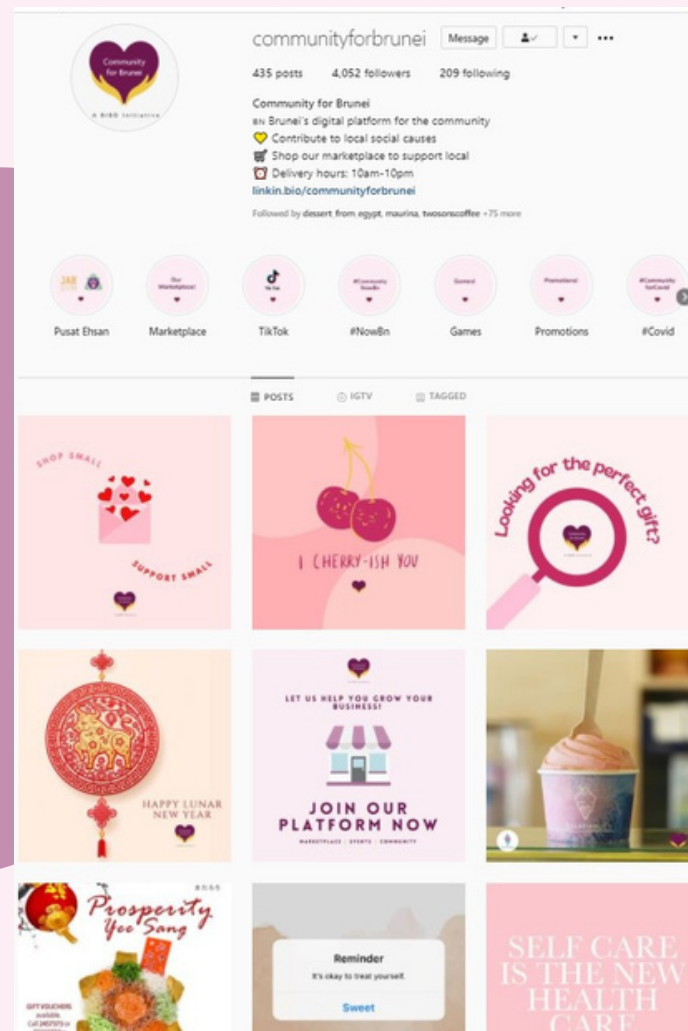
Community for Brunei
A BIBD Initiative

communityforbrunei Message •••

435 posts 4,052 followers 209 following

Community for Brunei
BN Brunei's digital platform for the community
💛 Contribute to local social causes
🛒 Shop our marketplace to support local
⏰ Delivery hours: 10am-10pm
linkin.bio/communityforbrunei

Followed by dessert.from.egypt, maurina, twosonscoffee +75 more

Pusat Ehsan
Our Marketplace!
Marketplace
TikTok
TikTok
#Community NowBn
#NowBn
Games
Games
Promotions!
Promotions
#Community forCovid
#Covid

POSTS IGTV TAGGED

SHOP SMALL
SUPPORT SMALL

I CHERRY-ISH YOU

Looking for the perfect gift?

HAPPY LUNAR NEW YEAR

LET US HELP YOU GROW YOUR BUSINESS!
JOIN OUR PLATFORM NOW
MARKETPLACE | EVENTS | COMMUNITY

Prosperity Yee Sang
GIFT VOUCHERS available
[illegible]

Reminder
It's okay to treat yourself.
Sweet

SELF CARE IS THE NEW HEALTH CARE